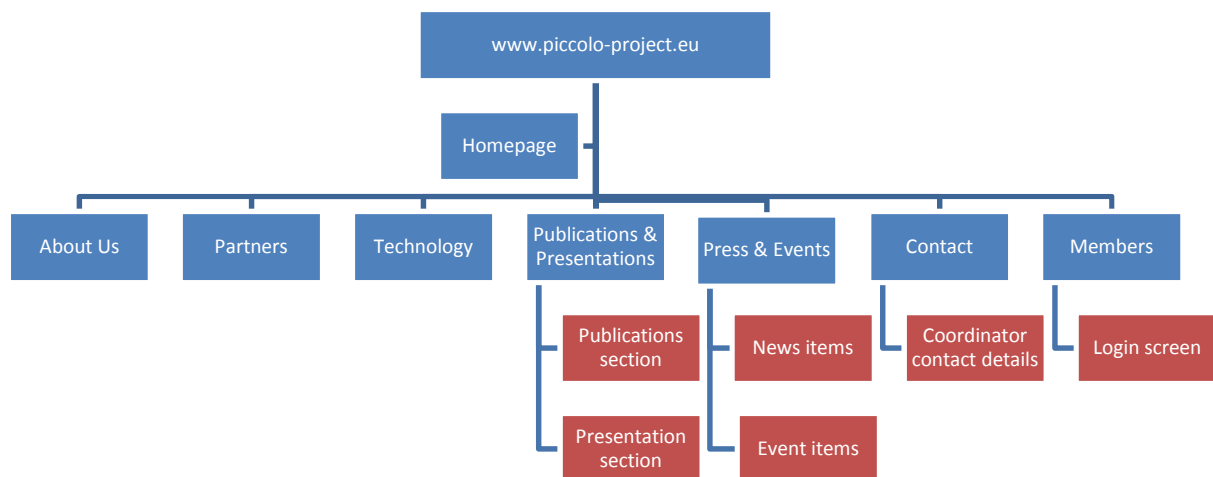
www.piccolo-project.eu

Homepage

About Us

Partners

Technology

Publications & Presentations

Publications section

Presentation section

Press & Events

News items

Event items

Contact

Coordinator contact details

Members

Login screen